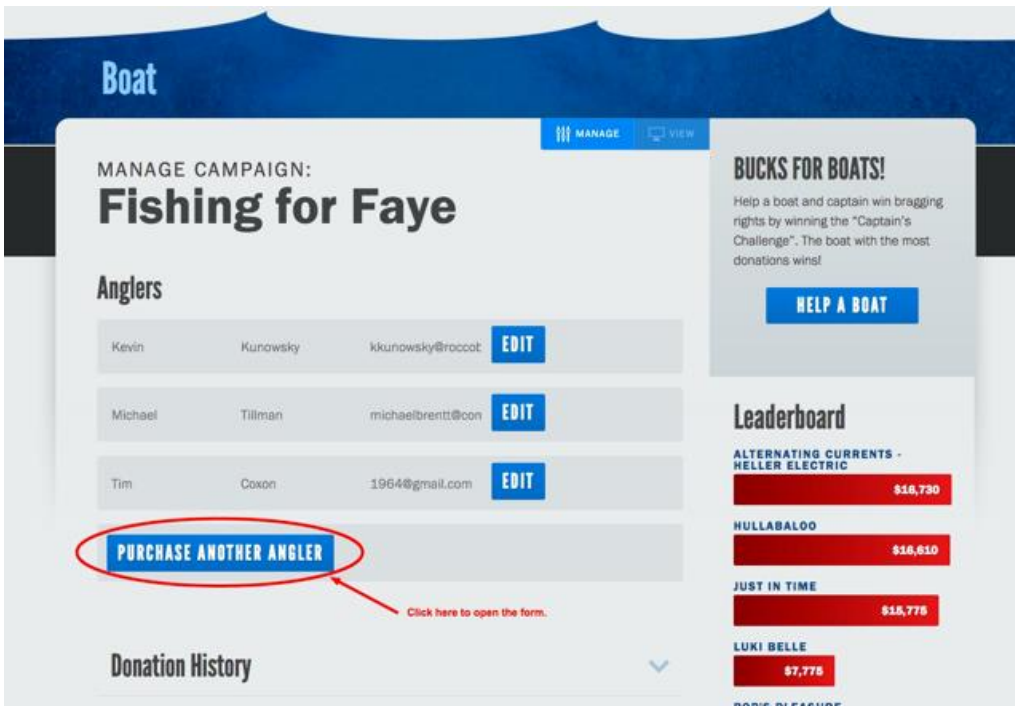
Boat

MANAGE VIEW

MANAGE CAMPAIGN:
Fishing for Faye

Anglers

| Kevin | Kunowsky | kkunowsky@roccot | EDIT |
|---|---|---|---|
| Michael | Tillman | michaelbrentt@con | EDIT |
| Tim | Coxon | 1964@gmail.com | EDIT |

PURCHASE ANOTHER ANGLER

Click here to open the form.

Donation History

BUCKS FOR BOATS!

Help a boat and captain win bragging rights by winning the "Captain's Challenge". The boat with the most donations wins!

HELP A BOAT

Leaderboard

ALTERNATING CURRENTS - HELLER ELECTRIC
$16,730

HULLABALOO
$16,610

JUST IN TIME
$15,775

LUKI BELLE
$7,775

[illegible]